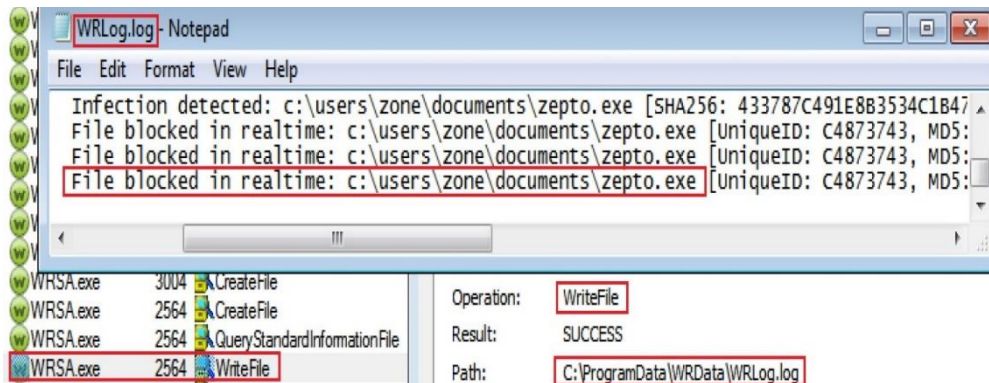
WRLog.log - Notepad

File Edit Format View Help

Infection detected: c:\users\zone\documents\zepto.exe [SHA256: 433787C491E8B3534C1B47
File blocked in realtime: c:\users\zone\documents\zepto.exe [UniqueID: C4873743, MD5:
File blocked in realtime: c:\users\zone\documents\zepto.exe [UniqueID: C4873743, MD5:
File blocked in realtime: c:\users\zone\documents\zepto.exe [UniqueID: C4873743, MD5:

| | | |
|---|---|---|
| WRSA.exe | 3004 | CreateFile |
| WRSA.exe | 2564 | CreateFile |
| WRSA.exe | 2564 | QueryStandardInformationFile |
| WRSA.exe | 2564 | WriteFile |

Operation: WriteFile
Result: SUCCESS
Path: C:\ProgramData\WRData\WRLog.log